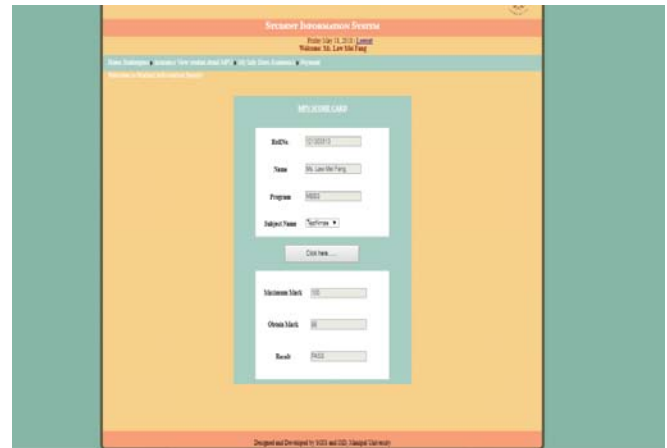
Student Information System

Friday May 31, 2013 | Logout
Welcome: Ms. Lee Mei Fang

Home Students » Student View result And MPS » My Sub Desc Academic » Student

Welcome to Student Information System

MPS SCORE CARD

RollNo. 1213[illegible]

Name Ms. Lee Mei Fang

Program MBBS

Subject Name TaxPrimae

Click here......

Maximum Mark 100

Obtain Mark 66

Result PASS

Designed and Developed by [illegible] and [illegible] Manipal University